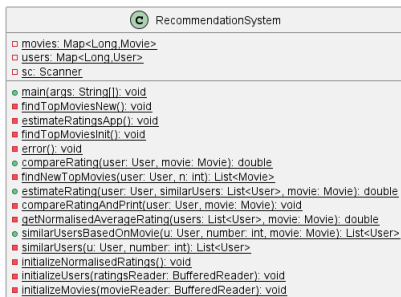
C RecommendationSystem

movies: Map<Long,Movie>
users: Map<Long,User>
sc: Scanner

main(args: String[]): void
findTopMoviesNew(): void
estimateRatingsApp(): void
findTopMoviesInit(): void
error(): void
compareRating(user: User, movie: Movie): double
findNewTopMovies(user: User, n: int): List<Movie>
estimateRating(user: User, similarUsers: List<User>, movie: Movie): double
compareRatingAndPrint(user: User, movie: Movie): void
getNormalisedAverageRating(users: List<User>, movie: Movie): double
similarUsersBasedOnMovie(u: User, number: int, movie: Movie): List<User>
similarUsers(u: User, number: int): List<User>
initializeNormalisedRatings(): void
initializeUsers(ratingsReader: BufferedReader): void
initializeMovies(movieReader: BufferedReader): void